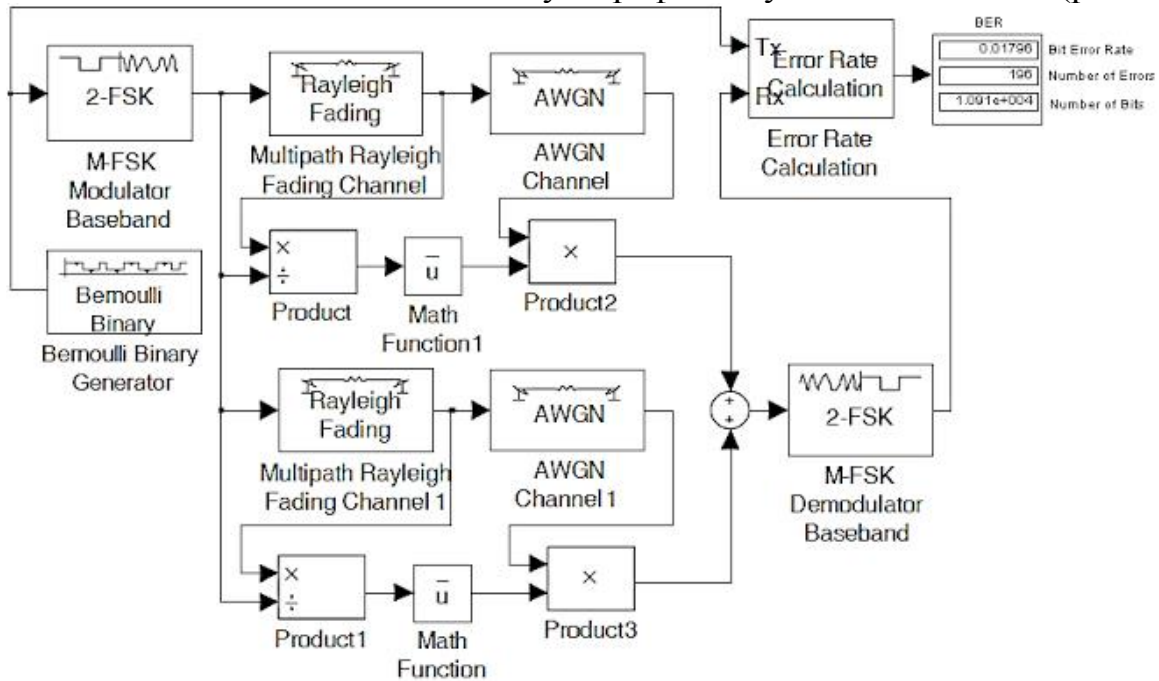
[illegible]

2-FSK

M-FSK Modulator Baseband

Rayleigh Fading

Multipath Rayleigh Fading Channel

AWGN

AWGN Channel

Tx
Rx
Error Rate Calculation

Error Rate Calculation

BER

| | |
|---|---|
| 0.01796 | Bit Error Rate |
| 196 | Number of Errors |
| 1.091e+004 | Number of Bits |

Bernoulli Binary

Bernoulli Binary Generator

×
÷

Product

$\bar{u}$

Math Function1

×

Product2

+
+

2-FSK

M-FSK Demodulator Baseband

Rayleigh Fading

Multipath Rayleigh Fading Channel 1

AWGN

AWGN Channel 1

×
÷

Product1

$\bar{u}$

Math Function

×

Product3